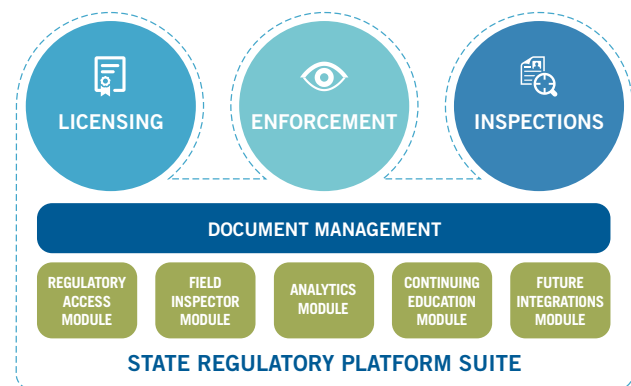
LICENSING

ENFORCEMENT

INSPECTIONS

DOCUMENT MANAGEMENT

REGULATORY ACCESS MODULE

FIELD INSPECTOR MODULE

ANALYTICS MODULE

CONTINUING EDUCATION MODULE

FUTURE INTEGRATIONS MODULE

STATE REGULATORY PLATFORM SUITE